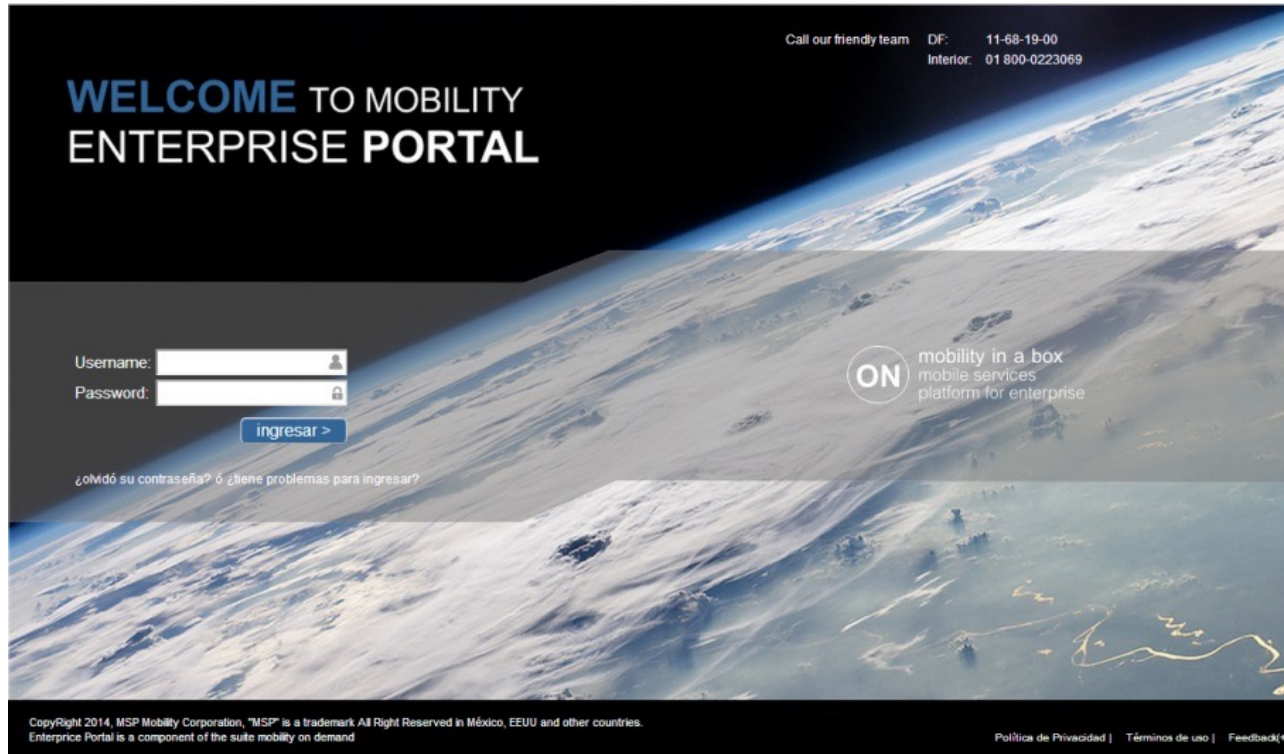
Call our friendly team DF: 11-68-19-00
Interior: 01 800-0223069

WELCOME TO MOBILITY ENTERPRISE PORTAL

Username:
Password:
ingresar >

¿olvidó su contraseña? ó ¿tiene problemas para ingresar?

ON mobility in a box
mobile services
platform for enterprise

CopyRight 2014, MSP Mobility Corporation, "MSP" is a trademark All Right Reserved in México, EEUU and other countries.
Enterprice Portal is a component of the suite mobility on demand

Política de Privacidad | Términos de uso | Feedback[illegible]